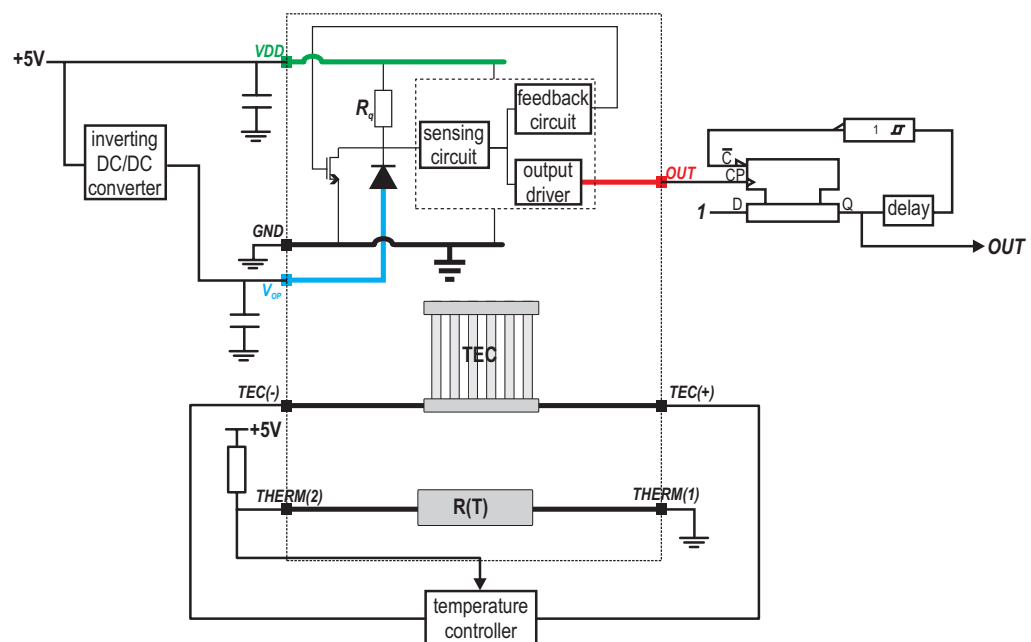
+5V
VDD
$R_q$
feedback circuit
sensing circuit
output driver
OUT
inverting DC/DC converter
GND
$V_{OP}$
1
$\overline{C}$
CP
1
D
Q
delay
OUT
TEC
TEC(-)
TEC(+)
+5V
THERM(2)
R(T)
THERM(1)
temperature controller